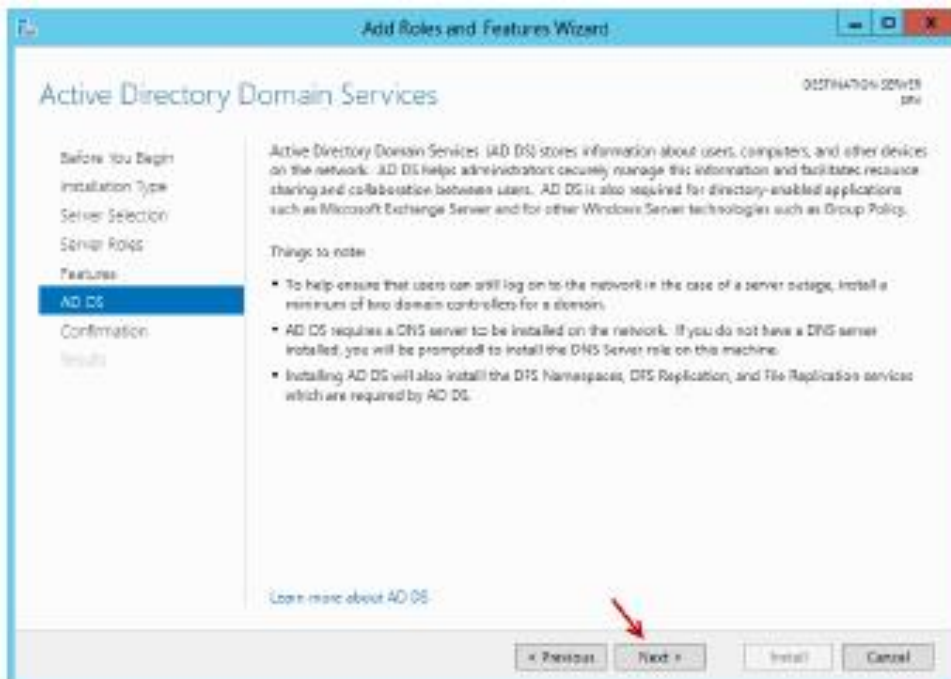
Add Roles and Features Wizard

Active Directory Domain Services

DESTINATION SERVER
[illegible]

Before You Begin
Installation Type
Server Selection
Server Roles
Features
AD DS
Confirmation
Results

Active Directory Domain Services (AD DS) stores information about users, computers, and other devices on the network. AD DS helps administrators securely manage this information and facilitates resource sharing and collaboration between users. AD DS is also required for directory-enabled applications such as Microsoft Exchange Server and for other Windows Server technologies such as Group Policy.

Things to note:

• To help ensure that users can still log on to the network in the case of a server outage, install a minimum of two domain controllers for a domain.

• AD DS requires a DNS server to be installed on the network. If you do not have a DNS server installed, you will be prompted to install the DNS Server role on this machine.

• Installing AD DS will also install the DFS Namespaces, DFS Replication, and File Replication services which are required by AD DS.

Learn more about AD DS

< Previous
Next >
Install
Cancel